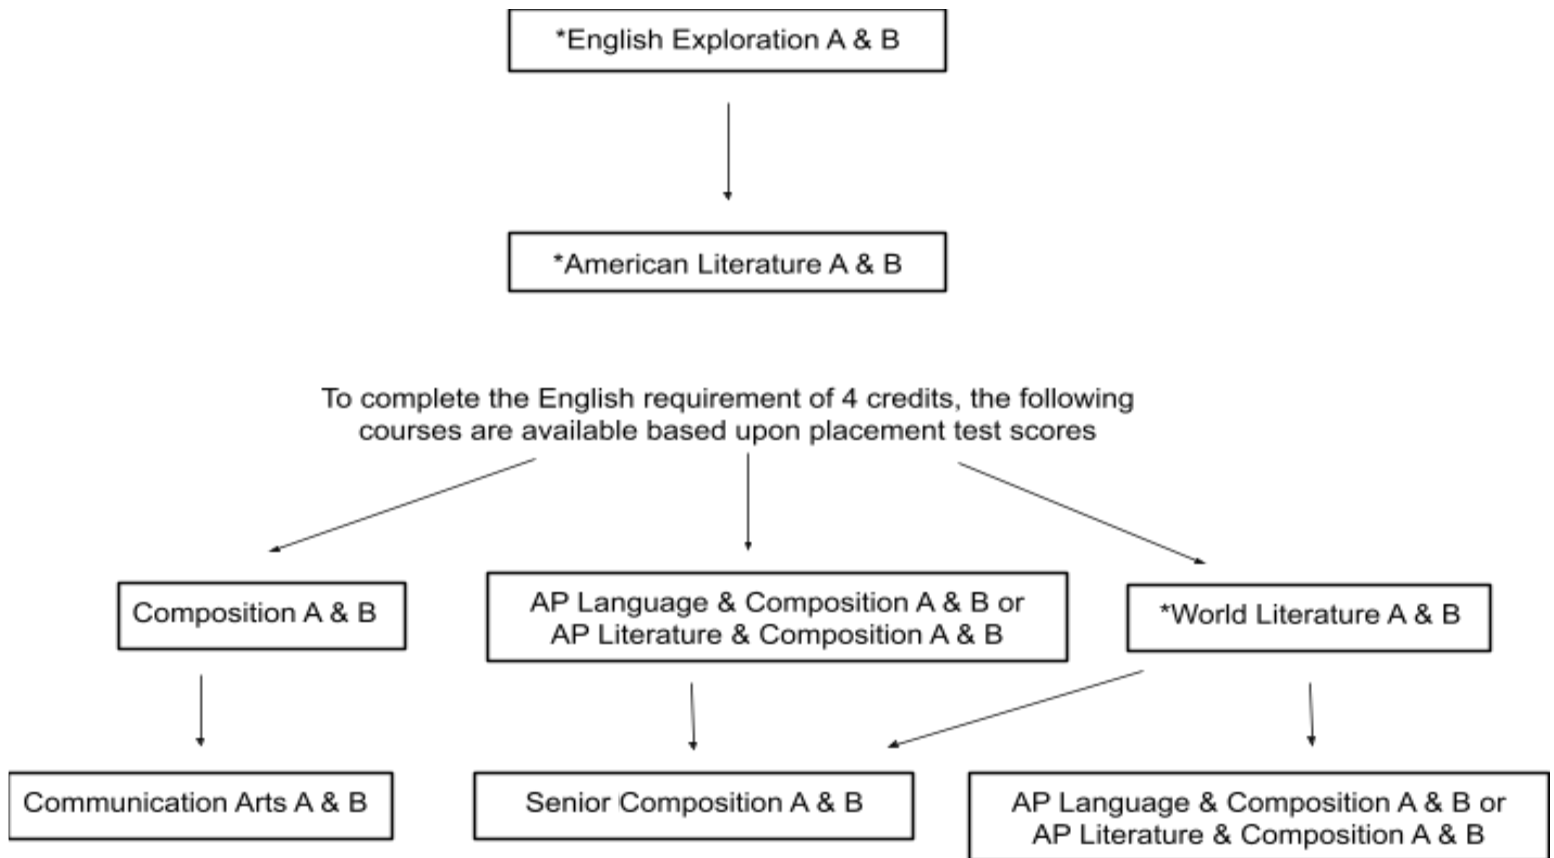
*English Exploration A & B

*American Literature A & B

To complete the English requirement of 4 credits, the following courses are available based upon placement test scores

Composition A & B

AP Language & Composition A & B or AP Literature & Composition A & B

*World Literature A & B

Communication Arts A & B

Senior Composition A & B

AP Language & Composition A & B or AP Literature & Composition A & B